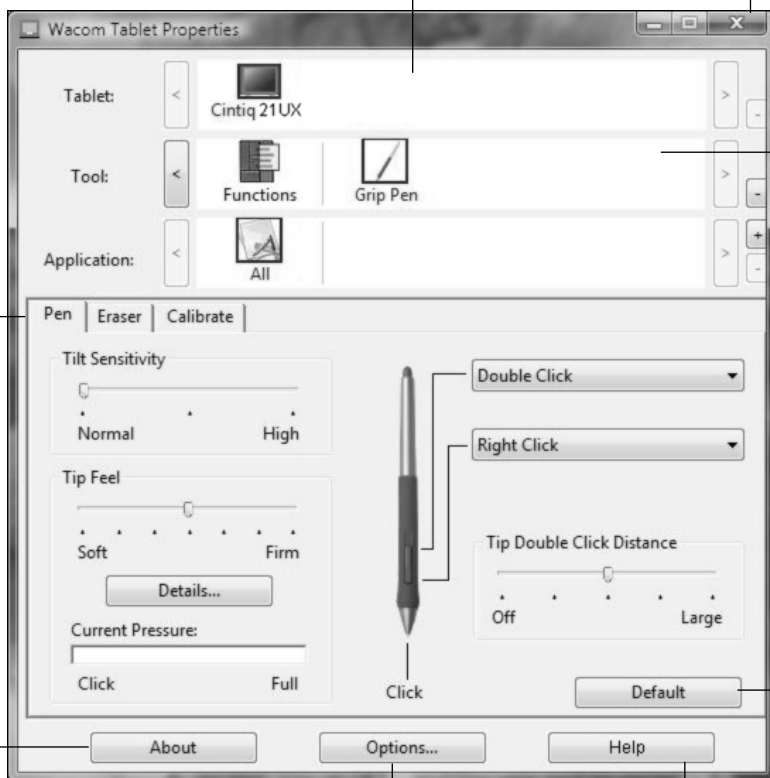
Wacom Tablet Properties

Tablet: < Cintiq 21UX >

Tool: < Functions Grip Pen >

Application: < All >

+
-
-
-

Pen | Eraser | Calibrate

Tilt Sensitivity

Normal High

Tip Feel

Soft Firm

Details...

Current Pressure:

Click Full

Double Click

Right Click

Tip Double Click Distance

Off Large

Click

Default

About Options... Help